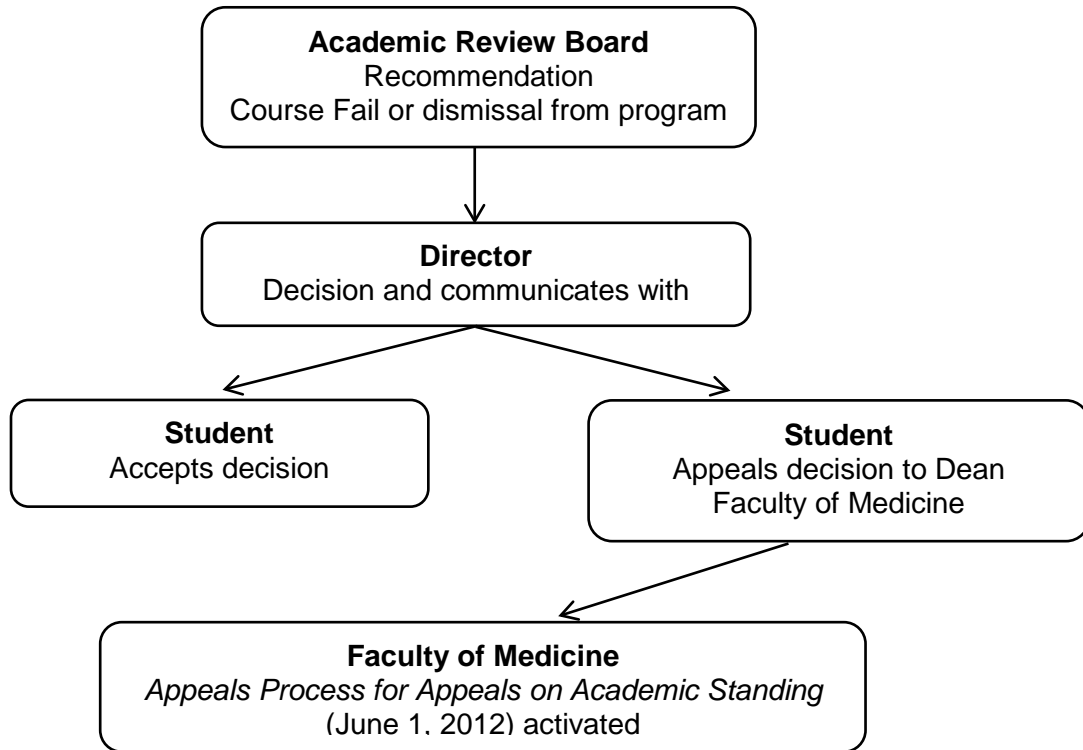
Academic Review Board
Recommendation
Course Fail or dismissal from program

Director
Decision and communicates with

Student
Accepts decision

Student
Appeals decision to Dean
Faculty of Medicine

Faculty of Medicine
Appeals Process for Appeals on Academic Standing
(June 1, 2012) activated